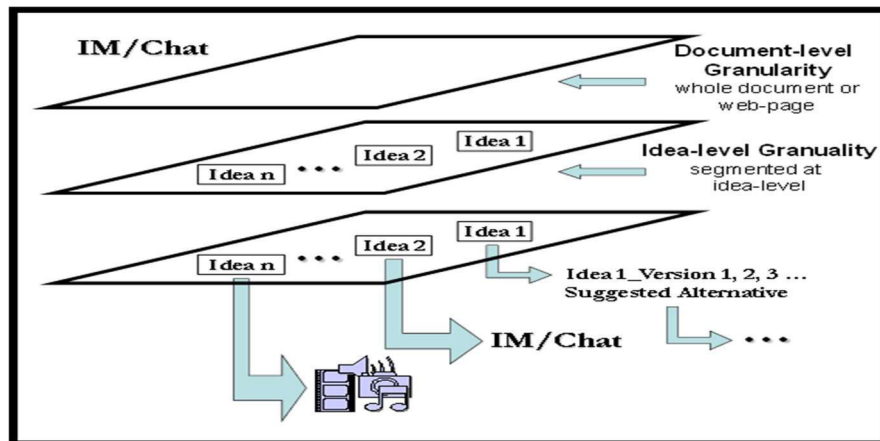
IM/Chat

Document-level Granularity
whole document or web-page

Idea n • • • Idea 2 Idea 1

Idea-level Granuality
segmented at idea-level

Idea n • • • Idea 2 Idea 1

Idea 1_Version 1, 2, 3 ...
Suggested Alternative

IM/Chat

• • •